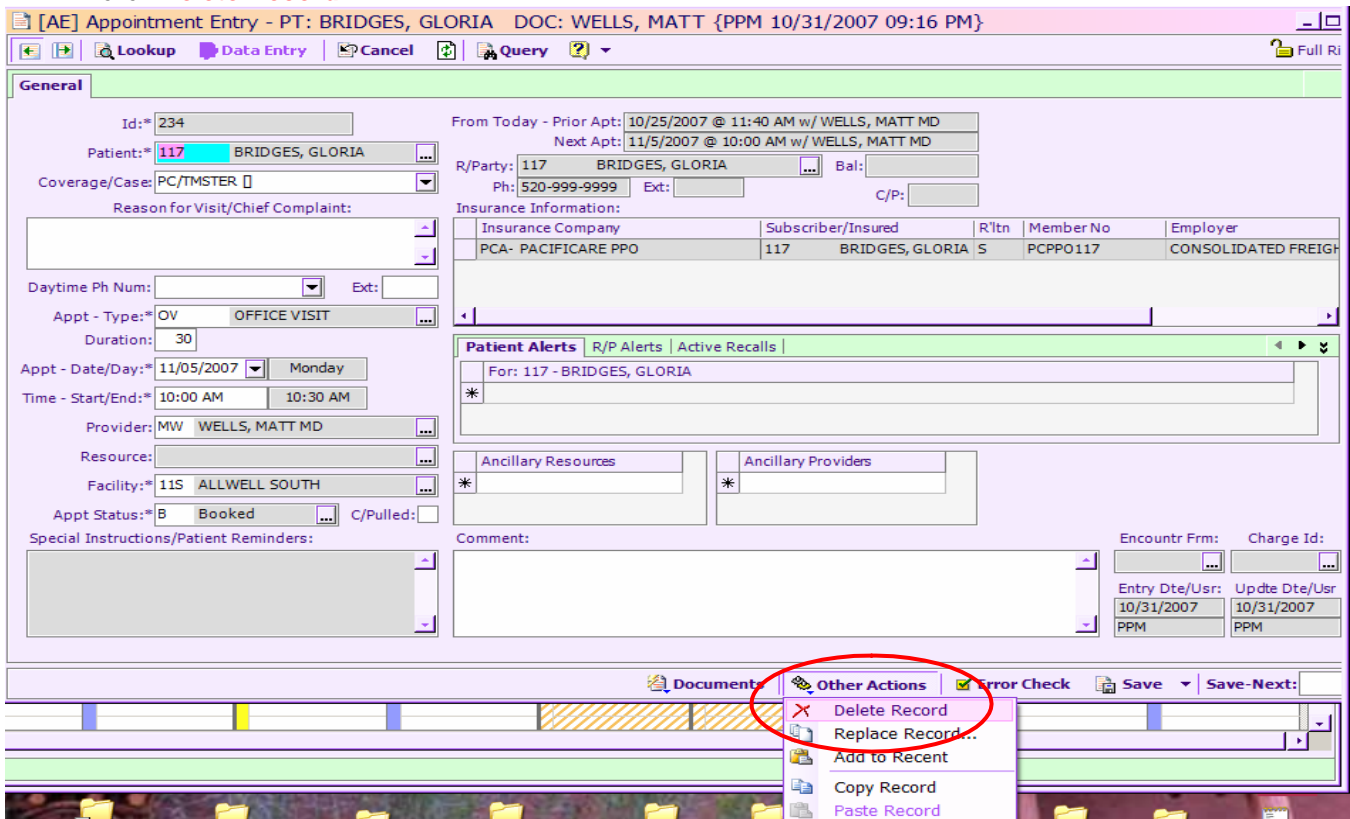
[AE] Appointment Entry - PT: BRIDGES, GLORIA DOC: WELLS, MATT {PPM 10/31/2007 09:16 PM}

Lookup Data Entry Cancel Query ? Full Ri

General

Id:* 234
Patient:* 117 BRIDGES, GLORIA
Coverage/Case: PC/TMSTER []
Reason for Visit/Chief Complaint:

Daytime Ph Num: Ext:
Appt - Type:* OV OFFICE VISIT
Duration: 30
Appt - Date/Day:* 11/05/2007 Monday
Time - Start/End:* 10:00 AM 10:30 AM
Provider: MW WELLS, MATT MD
Resource:
Facility:* 11S ALLWELL SOUTH
Appt Status:* B Booked C/Pulled:
Special Instructions/Patient Reminders:

From Today - Prior Apt: 10/25/2007 @ 11:40 AM w/ WELLS, MATT MD
Next Apt: 11/5/2007 @ 10:00 AM w/ WELLS, MATT MD
R/Party: 117 BRIDGES, GLORIA Bal:
Ph: 520-999-9999 Ext: C/P:
Insurance Information:

| Insurance Company | Subscriber/Insured | R'ltn | Member No | Employer |
|---|---|---|---|---|
| PCA- PACIFICARE PPO | 117 BRIDGES, GLORIA | S | PCPPO117 | CONSOLIDATED FREIGH |

Patient Alerts | R/P Alerts | Active Recalls
For: 117 - BRIDGES, GLORIA

Ancillary Resources
Ancillary Providers

Comment:
Encountr Frm: Charge Id:
Entry Dte/Usr: Updte Dte/Usr
10/31/2007 10/31/2007
PPM PPM

Documents Other Actions Error Check Save Save-Next:

Delete Record
Replace Record...
Add to Recent
Copy Record
Paste Record